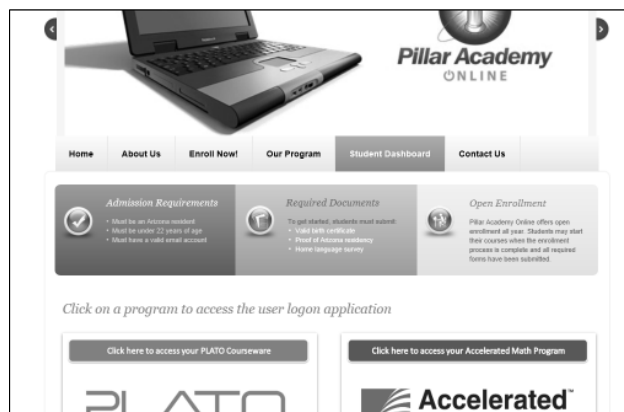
Pillar Academy
ONLINE

Home
About Us
Enroll Now!
Our Program
Student Dashboard
Contact Us

Admission Requirements
• Must be an Arizona resident
• Must be under 22 years of age
• Must have a valid email account

Required Documents
To get started, students must submit:
• Valid birth certificate
• Proof of Arizona residency
• Home language survey

Open Enrollment
Pillar Academy Online offers open enrollment all year. Students may start their courses when the enrollment process is complete and all required forms have been submitted.

Click on a program to access the user logon application

Click here to access your PLATO Courseware

Click here to access your Accelerated Math Program

PLATO

Accelerated™